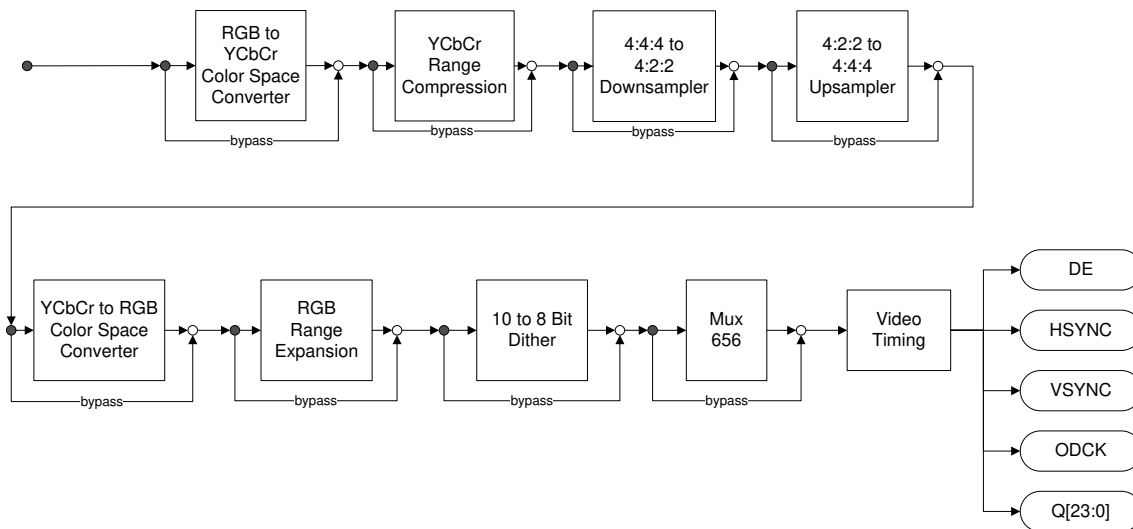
RGB to YCbCr Color Space Converter

bypass

YCbCr Range Compression

bypass

4:4:4 to 4:2:2 Downsampler

bypass

4:2:2 to 4:4:4 Upsampler

bypass

YCbCr to RGB Color Space Converter

bypass

RGB Range Expansion

bypass

10 to 8 Bit Dither

bypass

Mux 656

bypass

Video Timing

DE

HSYNC

VSYNC

ODCK

Q[23:0]